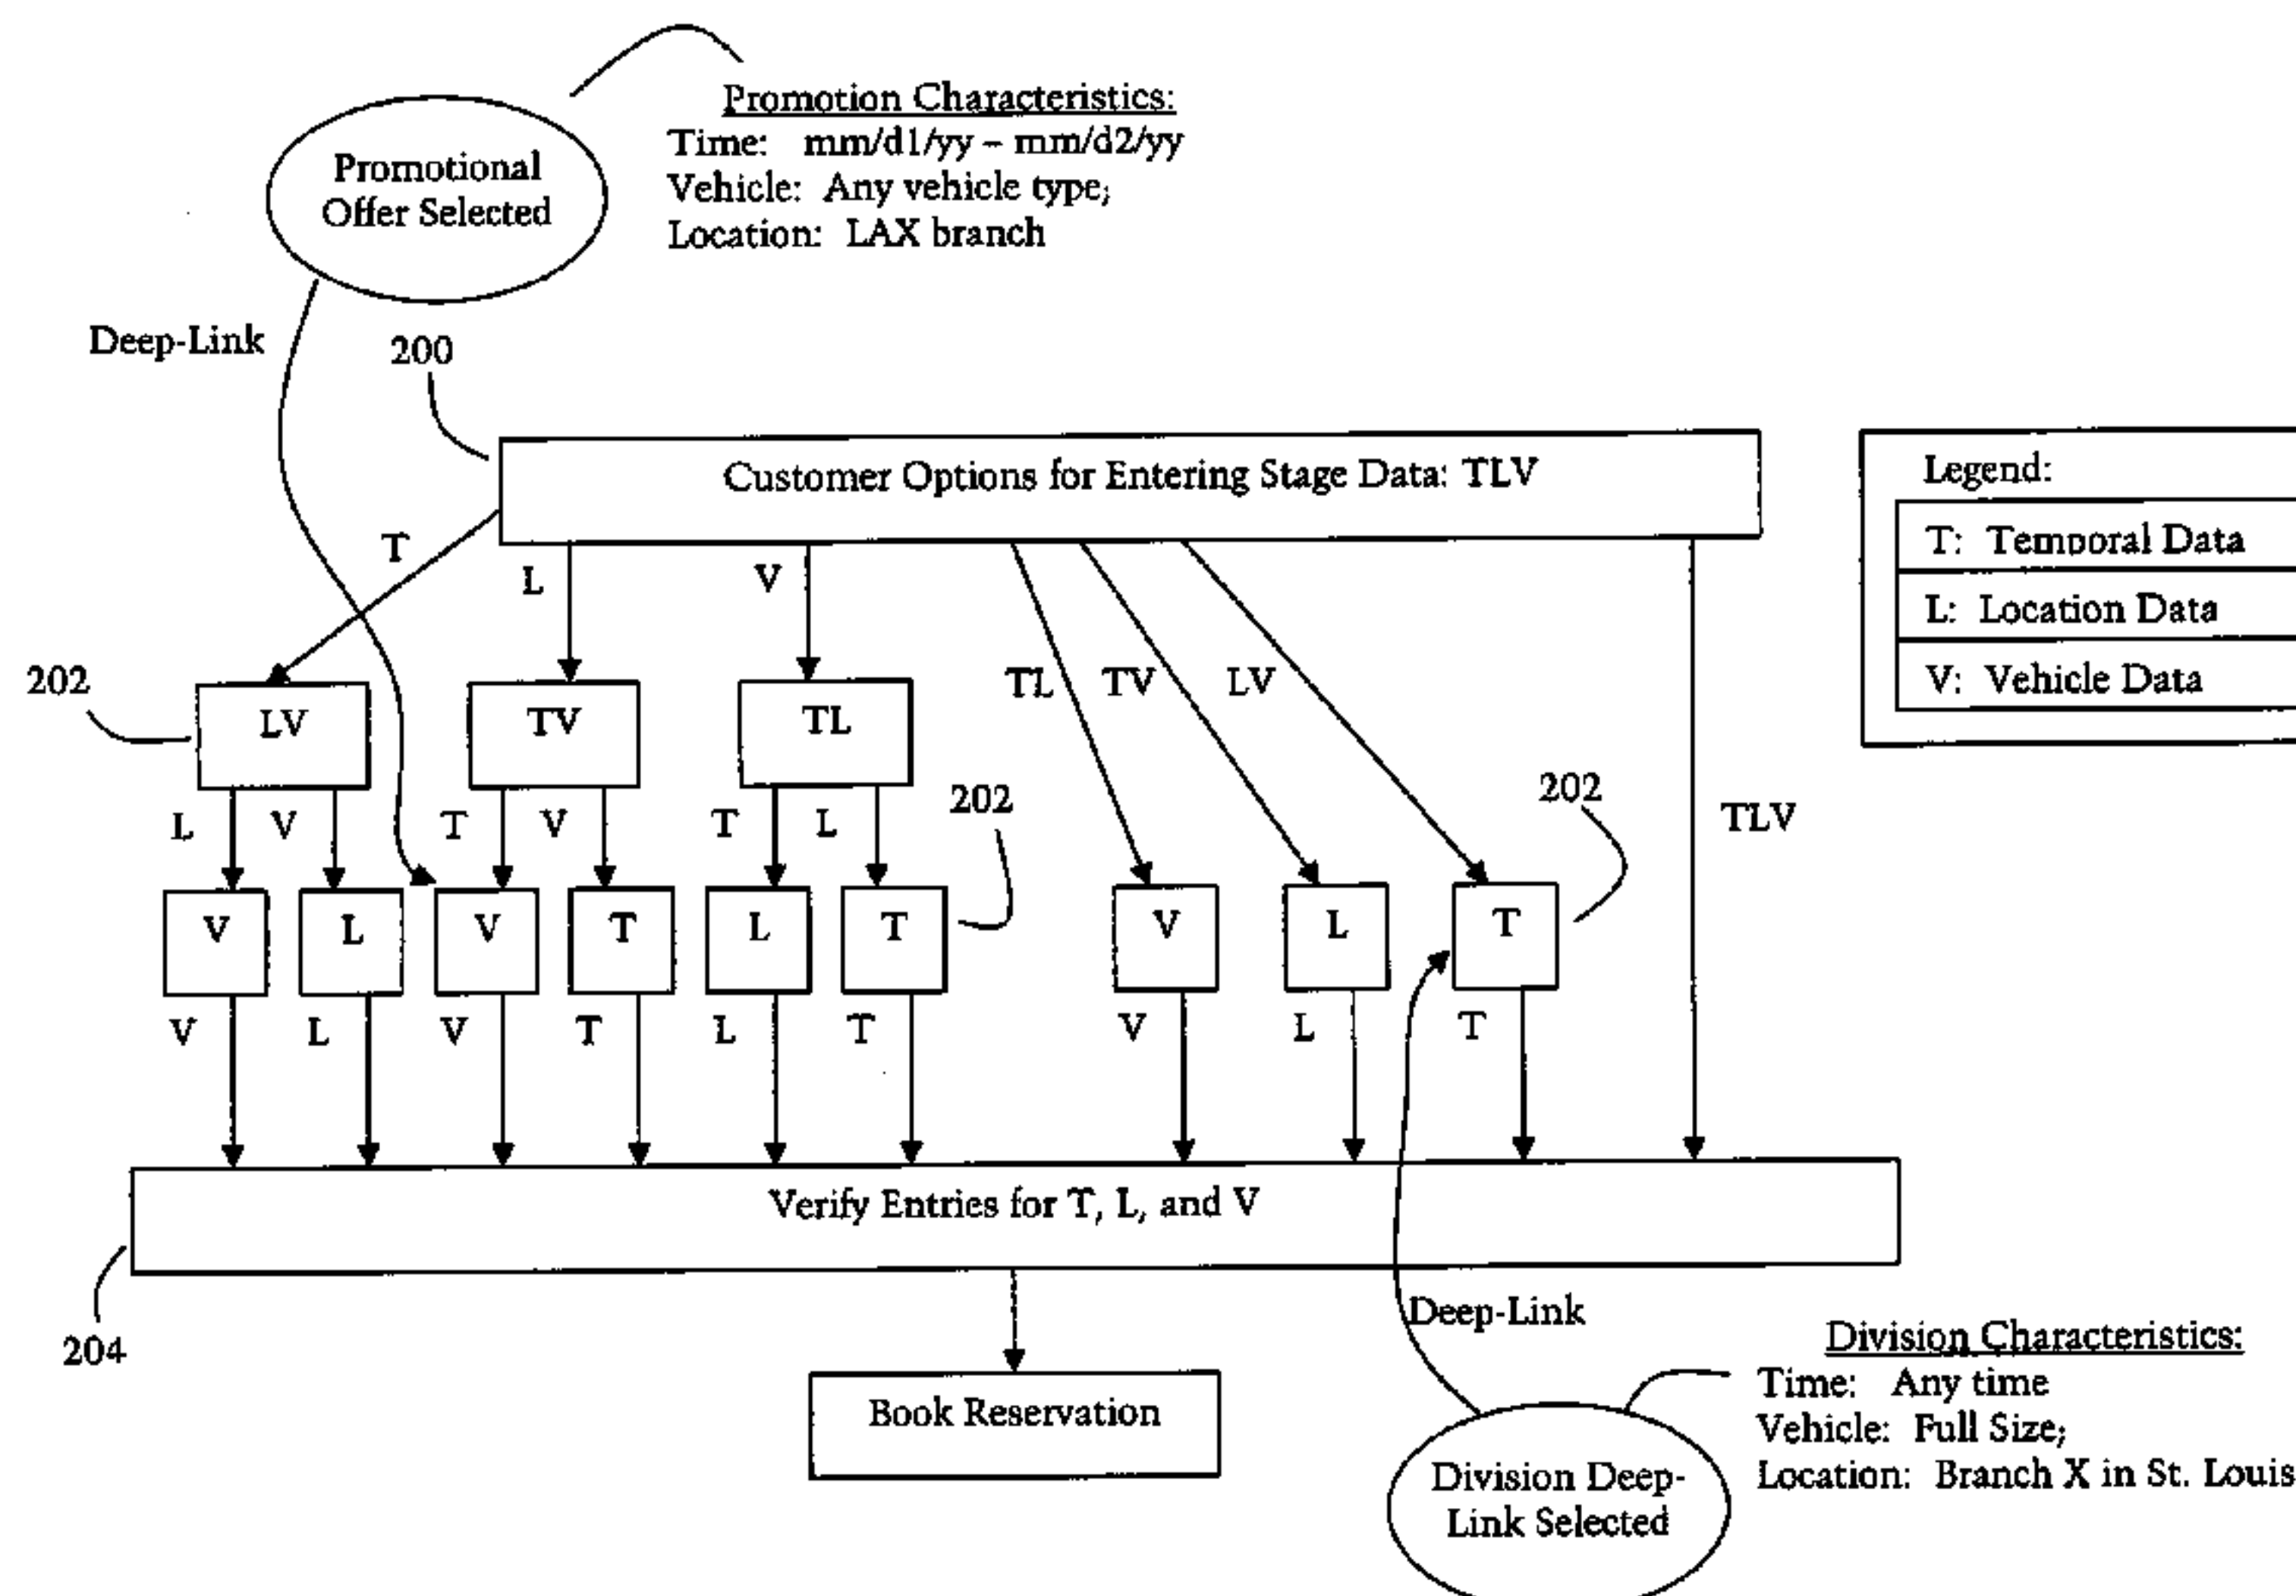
Promotion Characteristics:
Time: mm/d1/yy – mm/d2/yy
Vehicle: Any vehicle type;
Location: LAX branch

Promotional Offer Selected

Deep-Link

200

Customer Options for Entering Stage Data: TLV

Legend:

| T: Temporal Data |
|---|
| L: Location Data |
| V: Vehicle Data |

T
L
V
TL
TV
LV
TLV

202
LV
TV
TL

L V T V T L

202
202

V L V T L T V L T

V L V T L T V L T

Verify Entries for T, L, and V

204

Book Reservation

Deep-Link

Division Characteristics:
Time: Any time
Vehicle: Full Size;
Location: Branch X in St. Louis

Division Deep-Link Selected